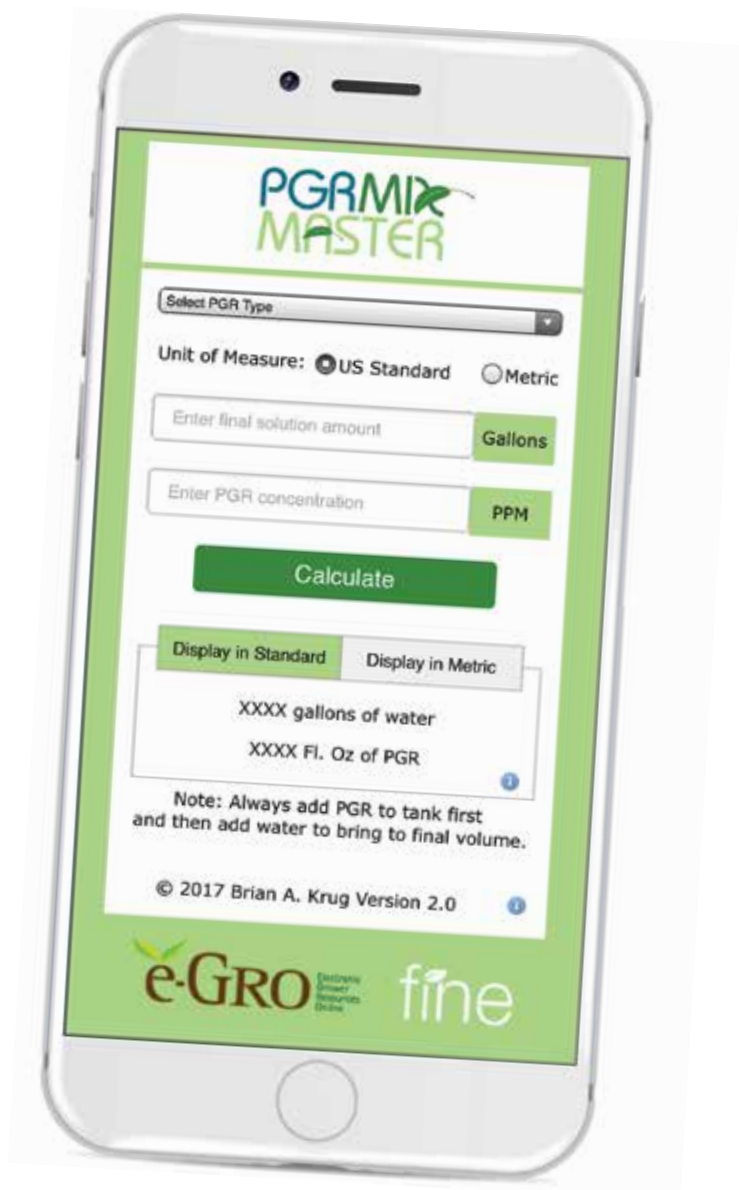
PGRMIX MASTER

Select PGR Type

Unit of Measure: US Standard Metric

Enter final solution amount Gallons

Enter PGR concentration PPM

Calculate

Display in Standard Display in Metric

XXXX gallons of water

XXXX Fl. Oz of PGR

Note: Always add PGR to tank first and then add water to bring to final volume.

© 2017 Brian A. Krug Version 2.0

e-GRO Electronic Grower Resources Online

fine